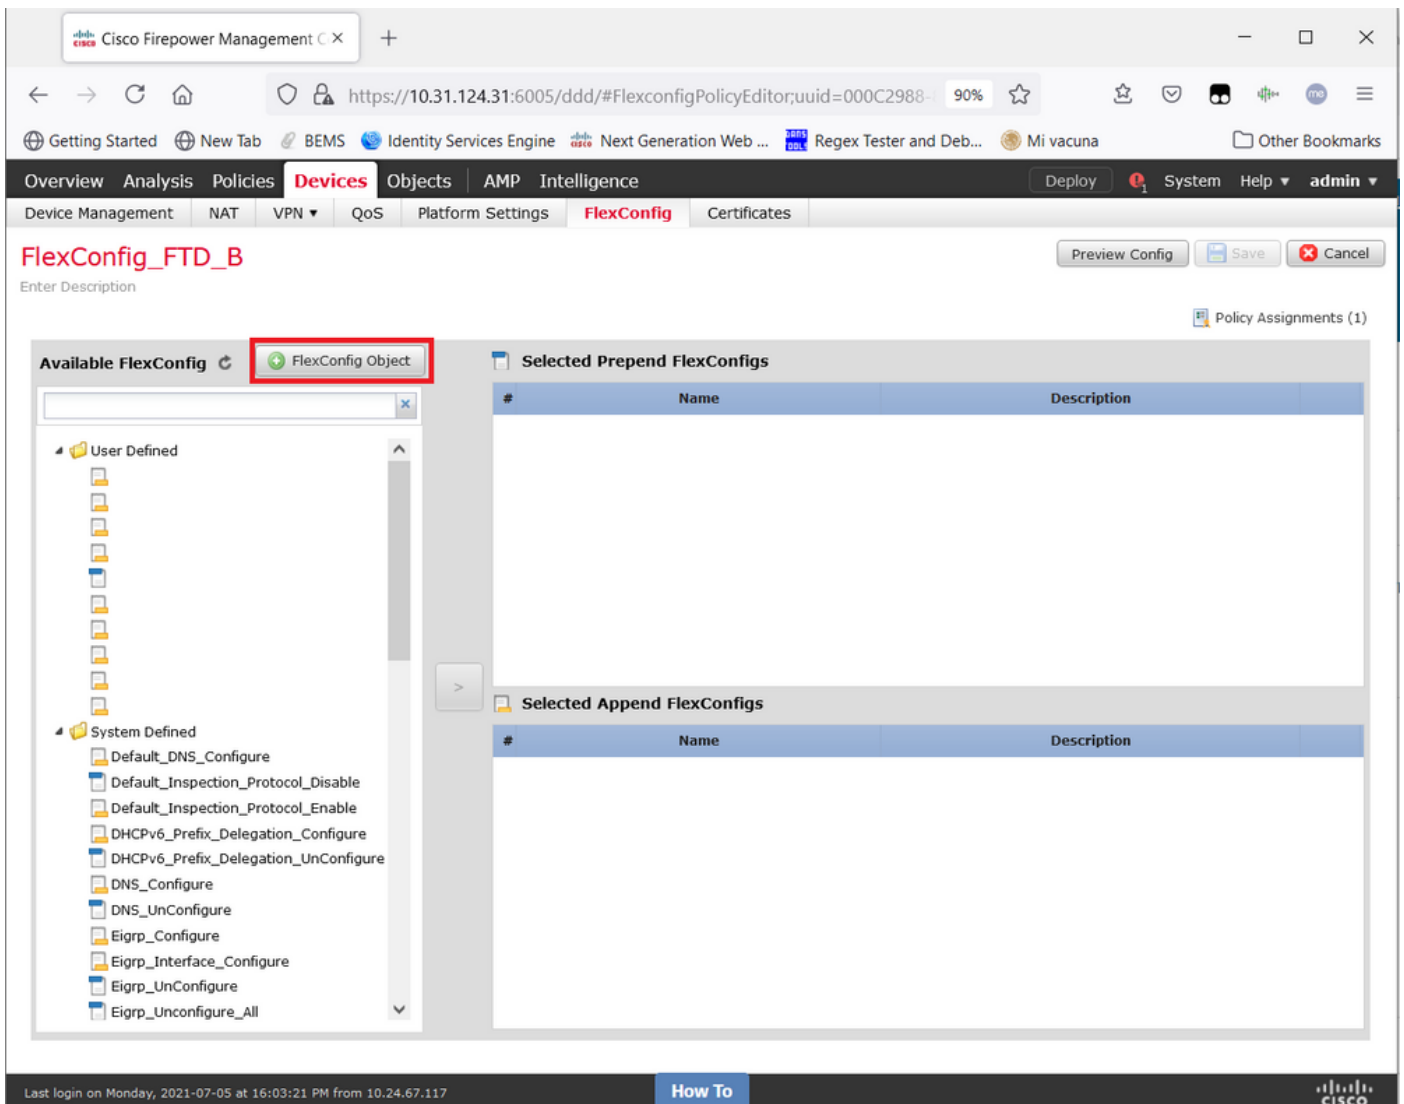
Cisco Firepower Management C ×

https://10.31.124.31:6005/ddd/#FlexconfigPolicyEditor;uuid=000C2988- 90%

Getting Started New Tab BEMS Identity Services Engine Next Generation Web ... Regex Tester and Deb... Mi vacuna Other Bookmarks

Overview Analysis Policies Devices Objects AMP Intelligence Deploy System Help ▾ admin ▾

Device Management NAT VPN ▾ QoS Platform Settings FlexConfig Certificates

FlexConfig_FTD_B

Enter Description

Preview Config Save Cancel

Policy Assignments (1)

Available FlexConfig FlexConfig Object

User Defined

System Defined

Default_DNS_Configure

Default_Inspection_Protocol_Disable

Default_Inspection_Protocol_Enable

DHCPv6_Prefix_Delegation_Configure

DHCPv6_Prefix_Delegation_UnConfigure

DNS_Configure

DNS_UnConfigure

Eigrp_Configure

Eigrp_Interface_Configure

Eigrp_UnConfigure

Eigrp_Unconfigure_All

Selected Prepend FlexConfigs

| # | Name | Description |
|---|---|---|

Selected Append FlexConfigs

| # | Name | Description |
|---|---|---|

Last login on Monday, 2021-07-05 at 16:03:21 PM from 10.24.67.117

How To

cisco